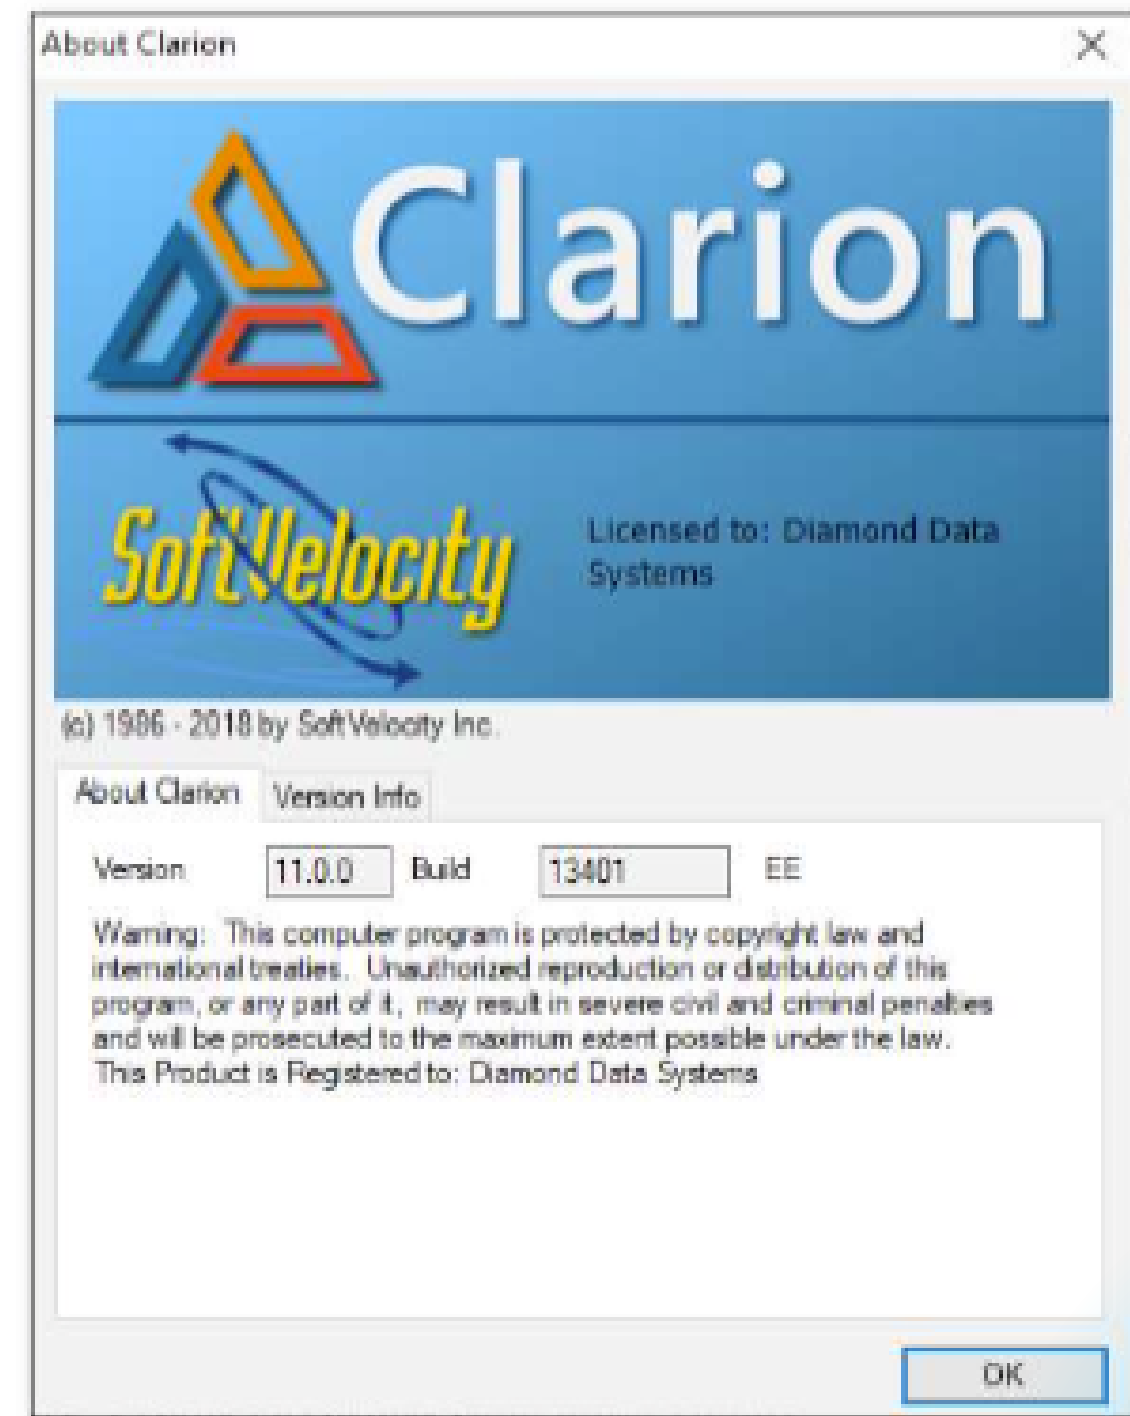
About Clarion

Clarion

SoftVelocity

Licensed to: Diamond Data Systems

(c) 1986 - 2018 by SoftVelocity Inc.

About Clarion | Version Info

Version 11.0.0 Build 13401 EE

Warning: This computer program is protected by copyright law and international treaties. Unauthorized reproduction or distribution of this program, or any part of it, may result in severe civil and criminal penalties and will be prosecuted to the maximum extent possible under the law.
This Product is Registered to: Diamond Data Systems

OK